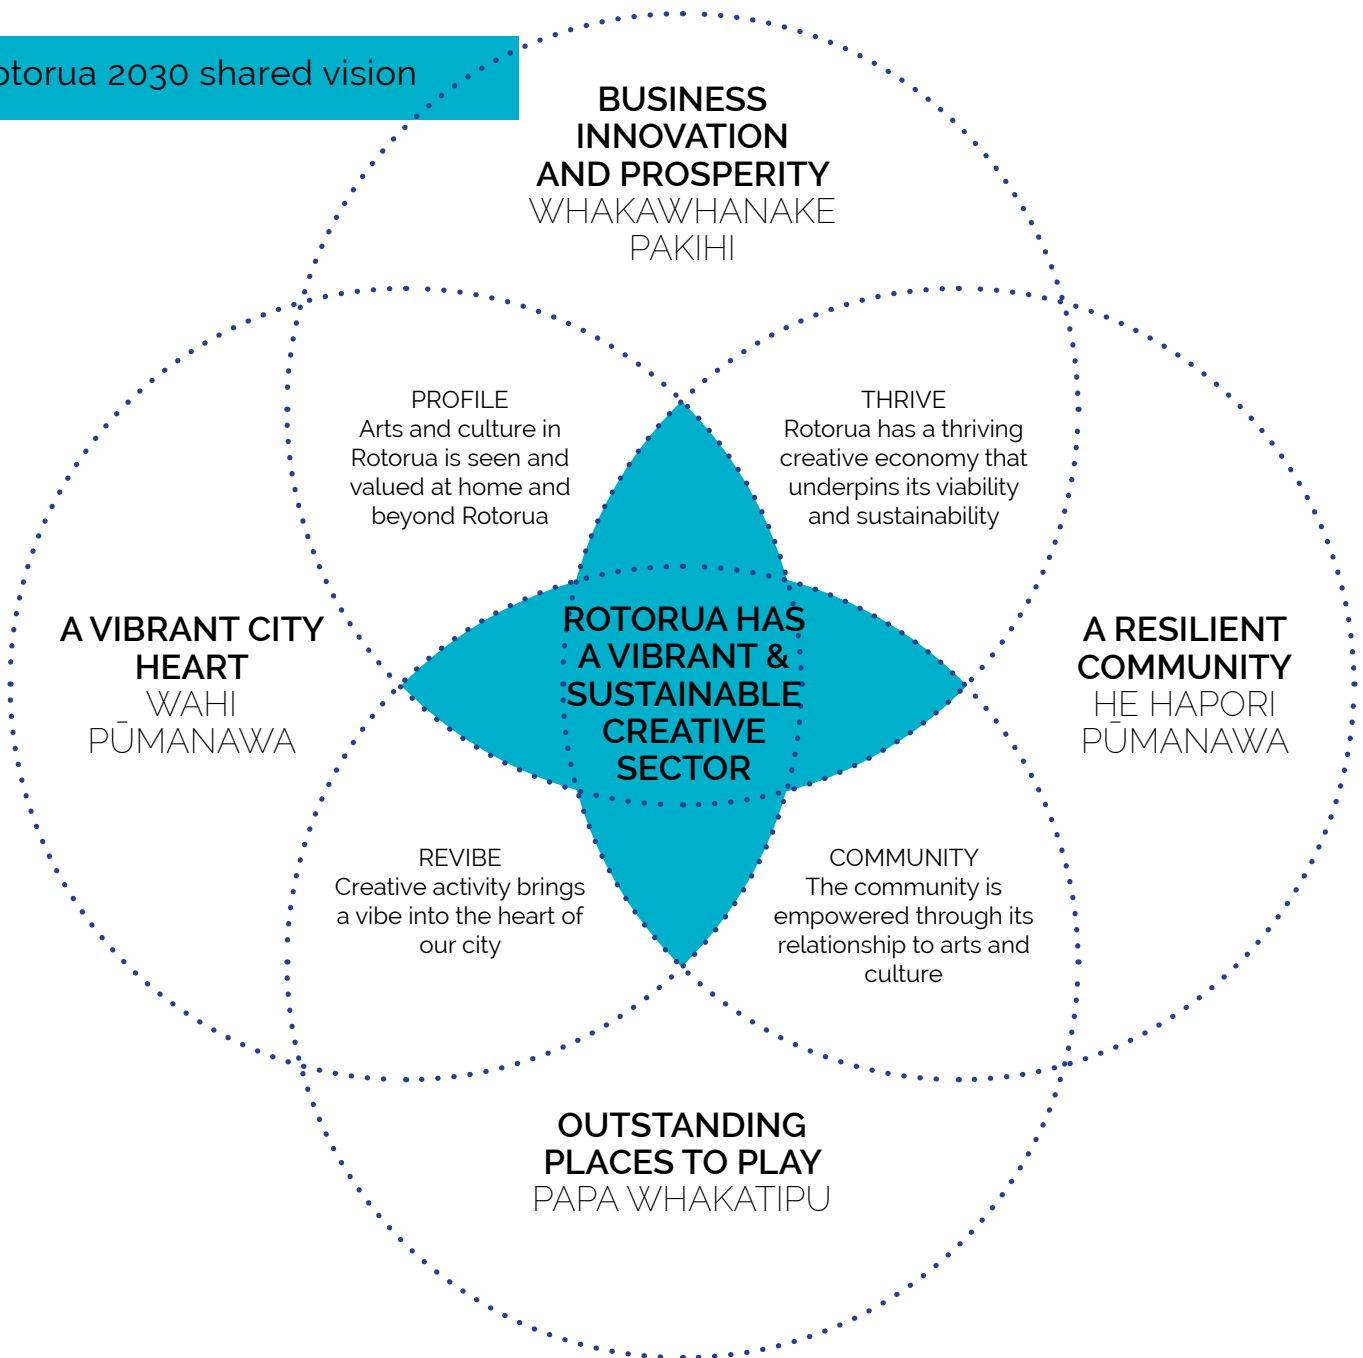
otorua 2030 shared vision

BUSINESS INNOVATION AND PROSPERITY
WHAKAWHANAKE PAKIHI

PROFILE
Arts and culture in Rotorua is seen and valued at home and beyond Rotorua

THRIVE
Rotorua has a thriving creative economy that underpins its viability and sustainability

A VIBRANT CITY HEART
WAHI PŪMANAWA

ROTORUA HAS A VIBRANT & SUSTAINABLE CREATIVE SECTOR

A RESILIENT COMMUNITY
HE HAPORI PŪMANAWA

REVIBE
Creative activity brings a vibe into the heart of our city

COMMUNITY
The community is empowered through its relationship to arts and culture

OUTSTANDING PLACES TO PLAY
PAPA WHAKATIPU